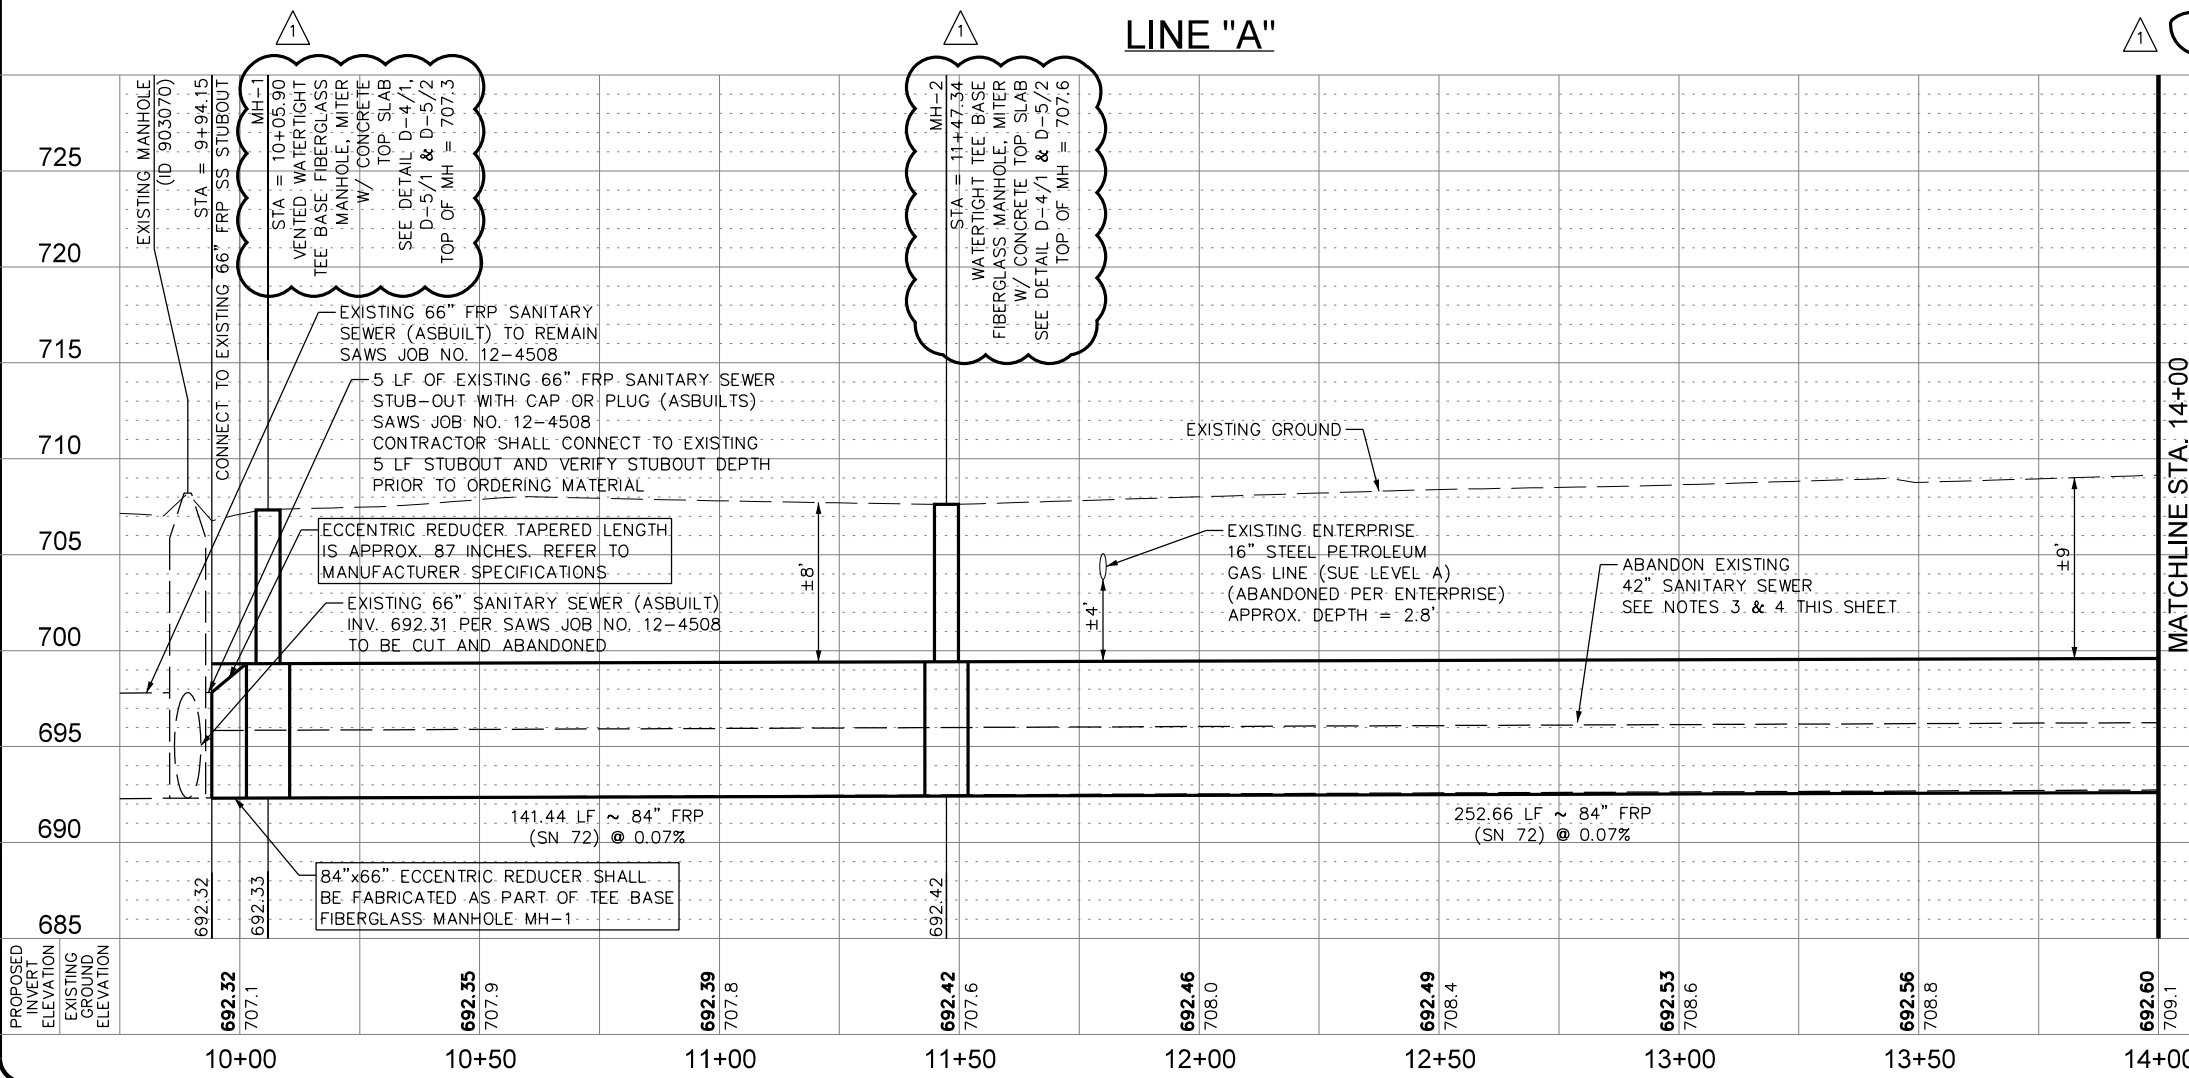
1

1

LINE "A"

1

725

720

715

710

705

700

695

690

685

EXISTING MANHOLE (ID 903070)

STA = 9+94.15 CONNECT TO EXISTING 66" FRP SS STUBOUT

MH-1
STA = 10+05.90
VENTED WATERTIGHT TEE BASE FIBERGLASS MANHOLE, MITER W/ CONCRETE TOP SLAB
SEE DETAIL D-4/1, D-5/1 & D-5/2
TOP OF MH = 707.3

MH-2
STA = 11+47.34
WATERTIGHT TEE BASE FIBERGLASS MANHOLE, MITER W/ CONCRETE TOP SLAB
SEE DETAIL D-4/1 & D-5/2
TOP OF MH = 707.6

EXISTING 66" FRP SANITARY SEWER (ASBUILT) TO REMAIN SAWS JOB NO. 12-4508

5 LF OF EXISTING 66" FRP SANITARY SEWER STUB-OUT WITH CAP OR PLUG (ASBUILTS) SAWS JOB NO. 12-4508 CONTRACTOR SHALL CONNECT TO EXISTING 5 LF STUBOUT AND VERIFY STUBOUT DEPTH PRIOR TO ORDERING MATERIAL

EXISTING GROUND

ECCENTRIC REDUCER TAPERED LENGTH IS APPROX. 87 INCHES. REFER TO MANUFACTURER SPECIFICATIONS

±8'

EXISTING ENTERPRISE 16" STEEL PETROLEUM GAS LINE (SUE LEVEL A) (ABANDONED PER ENTERPRISE) APPROX. DEPTH = 2.8'

ABANDON EXISTING 42" SANITARY SEWER SEE NOTES 3 & 4 THIS SHEET

±9'

MATCHLINE STA. 14+00

EXISTING 66" SANITARY SEWER (ASBUILT) INV. 692.31 PER SAWS JOB NO. 12-4508 TO BE CUT AND ABANDONED

±4'

141.44 LF ~ 84" FRP (SN 72) @ 0.07%

252.66 LF ~ 84" FRP (SN 72) @ 0.07%

84"x66" ECCENTRIC REDUCER SHALL BE FABRICATED AS PART OF TEE BASE FIBERGLASS MANHOLE MH-1

692.32

692.33

692.42

PROPOSED INVERT ELEVATION

EXISTING GROUND ELEVATION

692.32 707.1

692.35 707.9

692.39 707.8

692.42 707.6

692.46 708.0

692.49 708.4

692.53 708.6

692.56 708.8

692.60 709.1

10+00

10+50

11+00

11+50

12+00

12+50

13+00

13+50

14+00